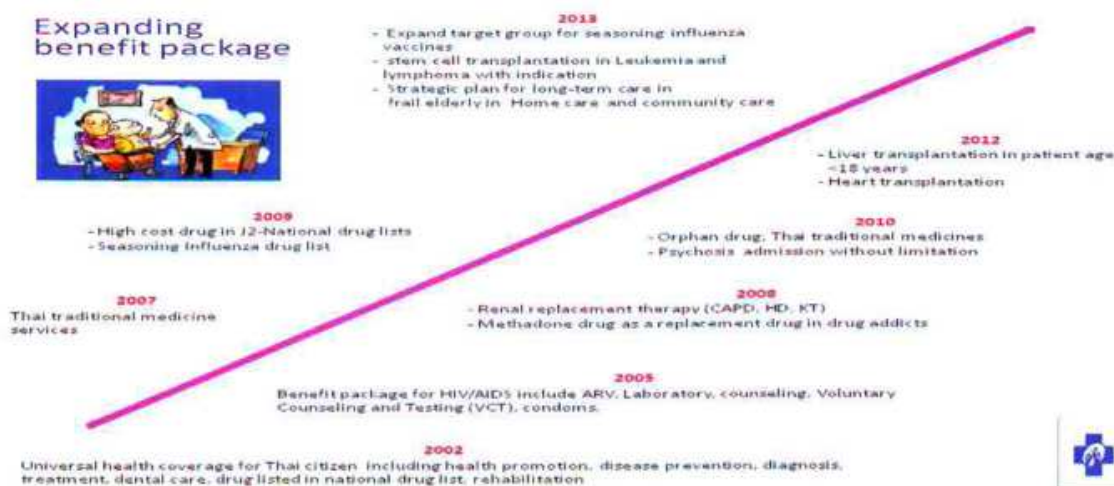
Expanding benefit package

2013
- Expand target group for seasoning influenza vaccines
- stem cell transplantation in Leukemia and lymphoma with indication
- Strategic plan for long-term care in frail elderly in Home care and community care

2012
- Liver transplantation in patient age <18 years
- Heart transplantation

2009
- High cost drug in J2-National drug lists
- Seasoning Influenza drug list

2010
- Orphan drug, Thai traditional medicines
- Psychosis admission without limitation

2007
Thai traditional medicine services

2008
- Renal replacement therapy (CAPD, HD, KT)
- Methadone drug as a replacement drug in drug addicts

2005
Benefit package for HIV/AIDS include ARV, Laboratory, counseling, Voluntary Counseling and Testing (VCT), condoms.

2002
Universal health coverage for Thai citizen including health promotion, disease prevention, diagnosis, treatment, dental care, drug listed in national drug list, rehabilitation